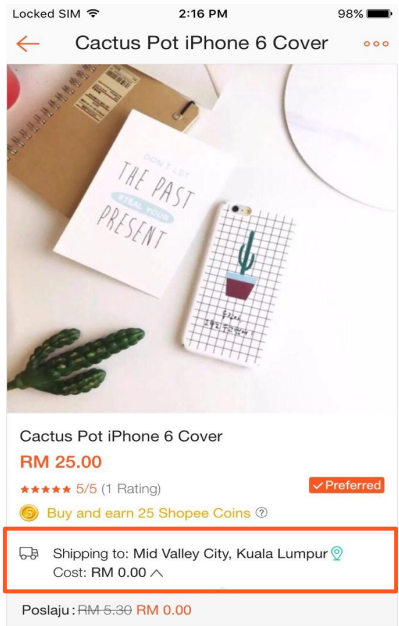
Locked SIM 2:16 PM 98%

Cactus Pot iPhone 6 Cover

DON'T LET THE PAST STEAL YOUR PRESENT

Cactus Pot iPhone 6 Cover

RM 25.00

5/5 (1 Rating)

Preferred

Buy and earn 25 Shopee Coins

Shipping to: Mid Valley City, Kuala Lumpur

Cost: RM 0.00

Poslaju: RM 5.30 RM 0.00